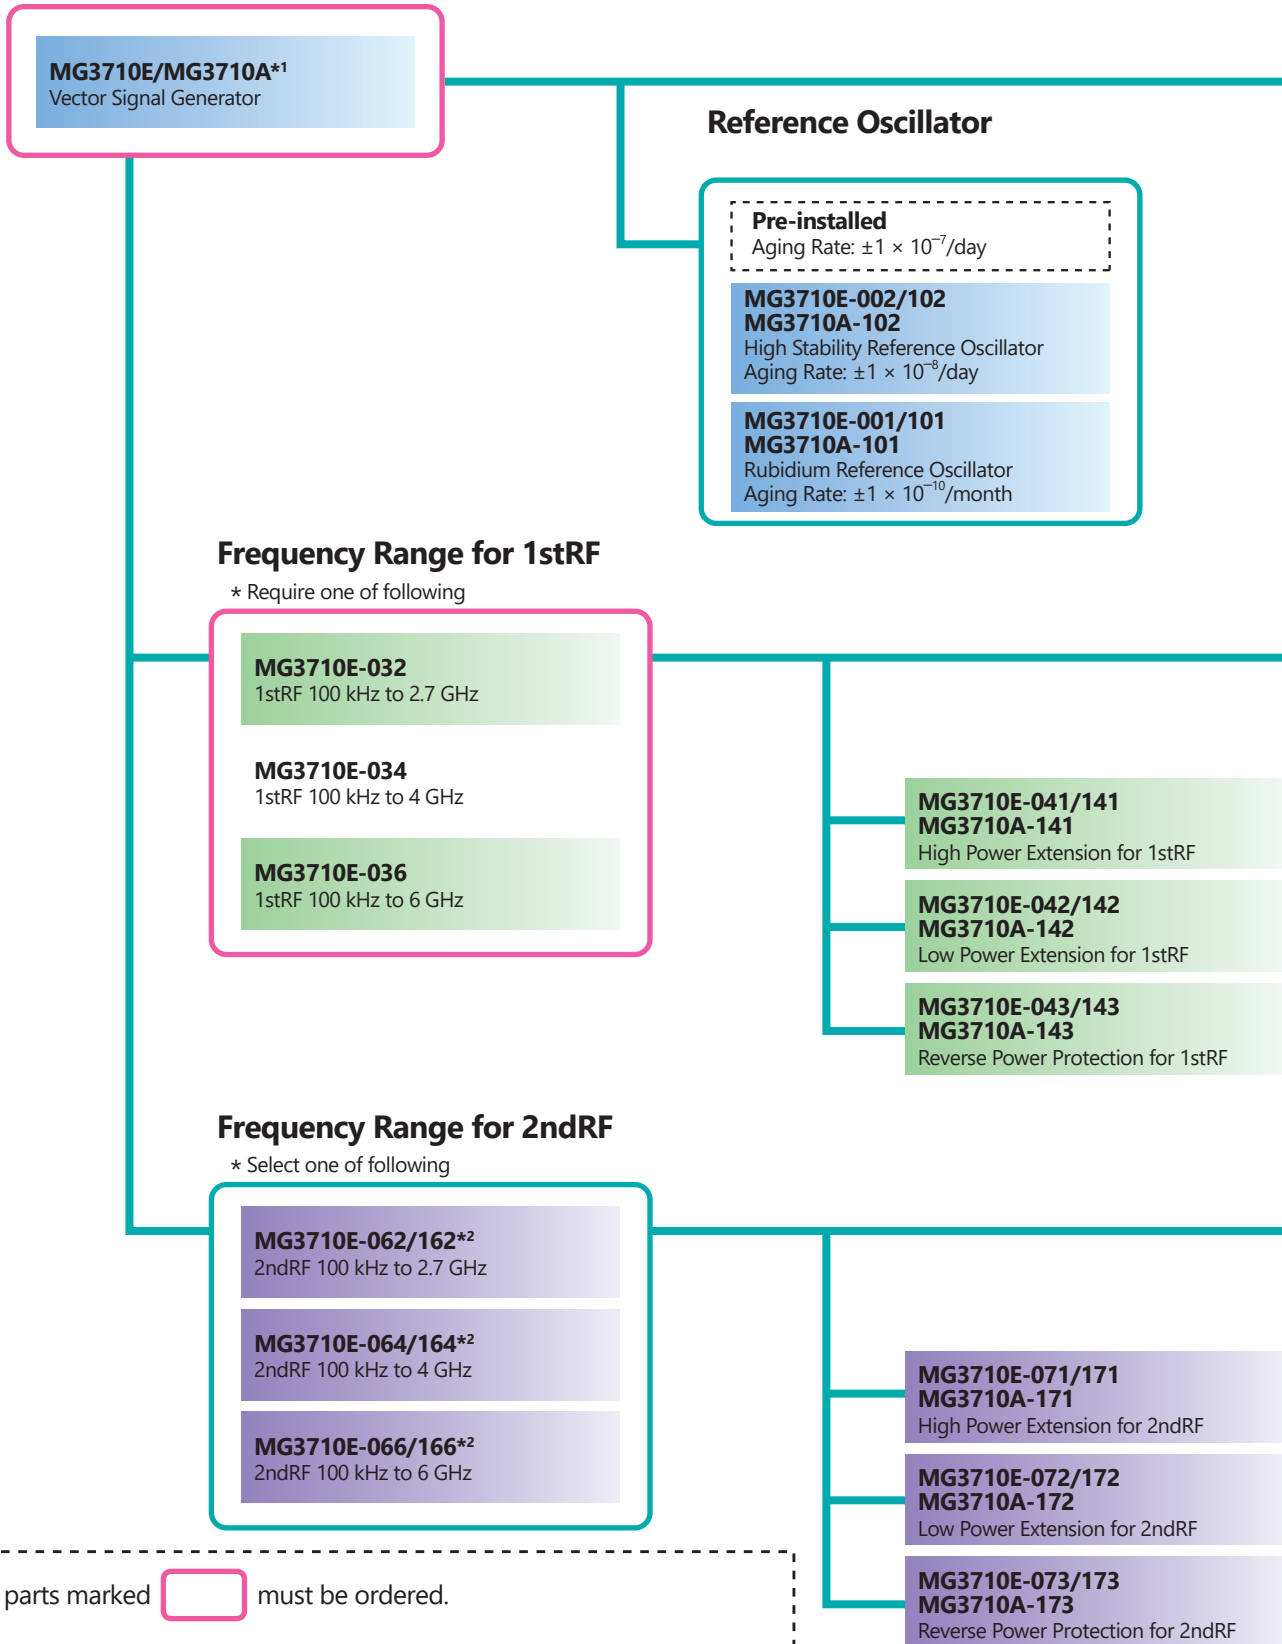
MG3710E/MG3710A*$^{1}$
Vector Signal Generator

Reference Oscillator

Pre-installed
Aging Rate: $\pm1 \times 10^{-7}$/day

MG3710E-002/102
MG3710A-102
High Stability Reference Oscillator
Aging Rate: $\pm1 \times 10^{-8}$/day

MG3710E-001/101
MG3710A-101
Rubidium Reference Oscillator
Aging Rate: $\pm1 \times 10^{-10}$/month

Frequency Range for 1stRF
* Require one of following

MG3710E-032
1stRF 100 kHz to 2.7 GHz

MG3710E-034
1stRF 100 kHz to 4 GHz

MG3710E-036
1stRF 100 kHz to 6 GHz

MG3710E-041/141
MG3710A-141
High Power Extension for 1stRF

MG3710E-042/142
MG3710A-142
Low Power Extension for 1stRF

MG3710E-043/143
MG3710A-143
Reverse Power Protection for 1stRF

Frequency Range for 2ndRF
* Select one of following

MG3710E-062/162*$^{2}$
2ndRF 100 kHz to 2.7 GHz

MG3710E-064/164*$^{2}$
2ndRF 100 kHz to 4 GHz

MG3710E-066/166*$^{2}$
2ndRF 100 kHz to 6 GHz

MG3710E-071/171
MG3710A-171
High Power Extension for 2ndRF

MG3710E-072/172
MG3710A-172
Low Power Extension for 2ndRF

MG3710E-073/173
MG3710A-173
Reverse Power Protection for 2ndRF

parts marked must be ordered.